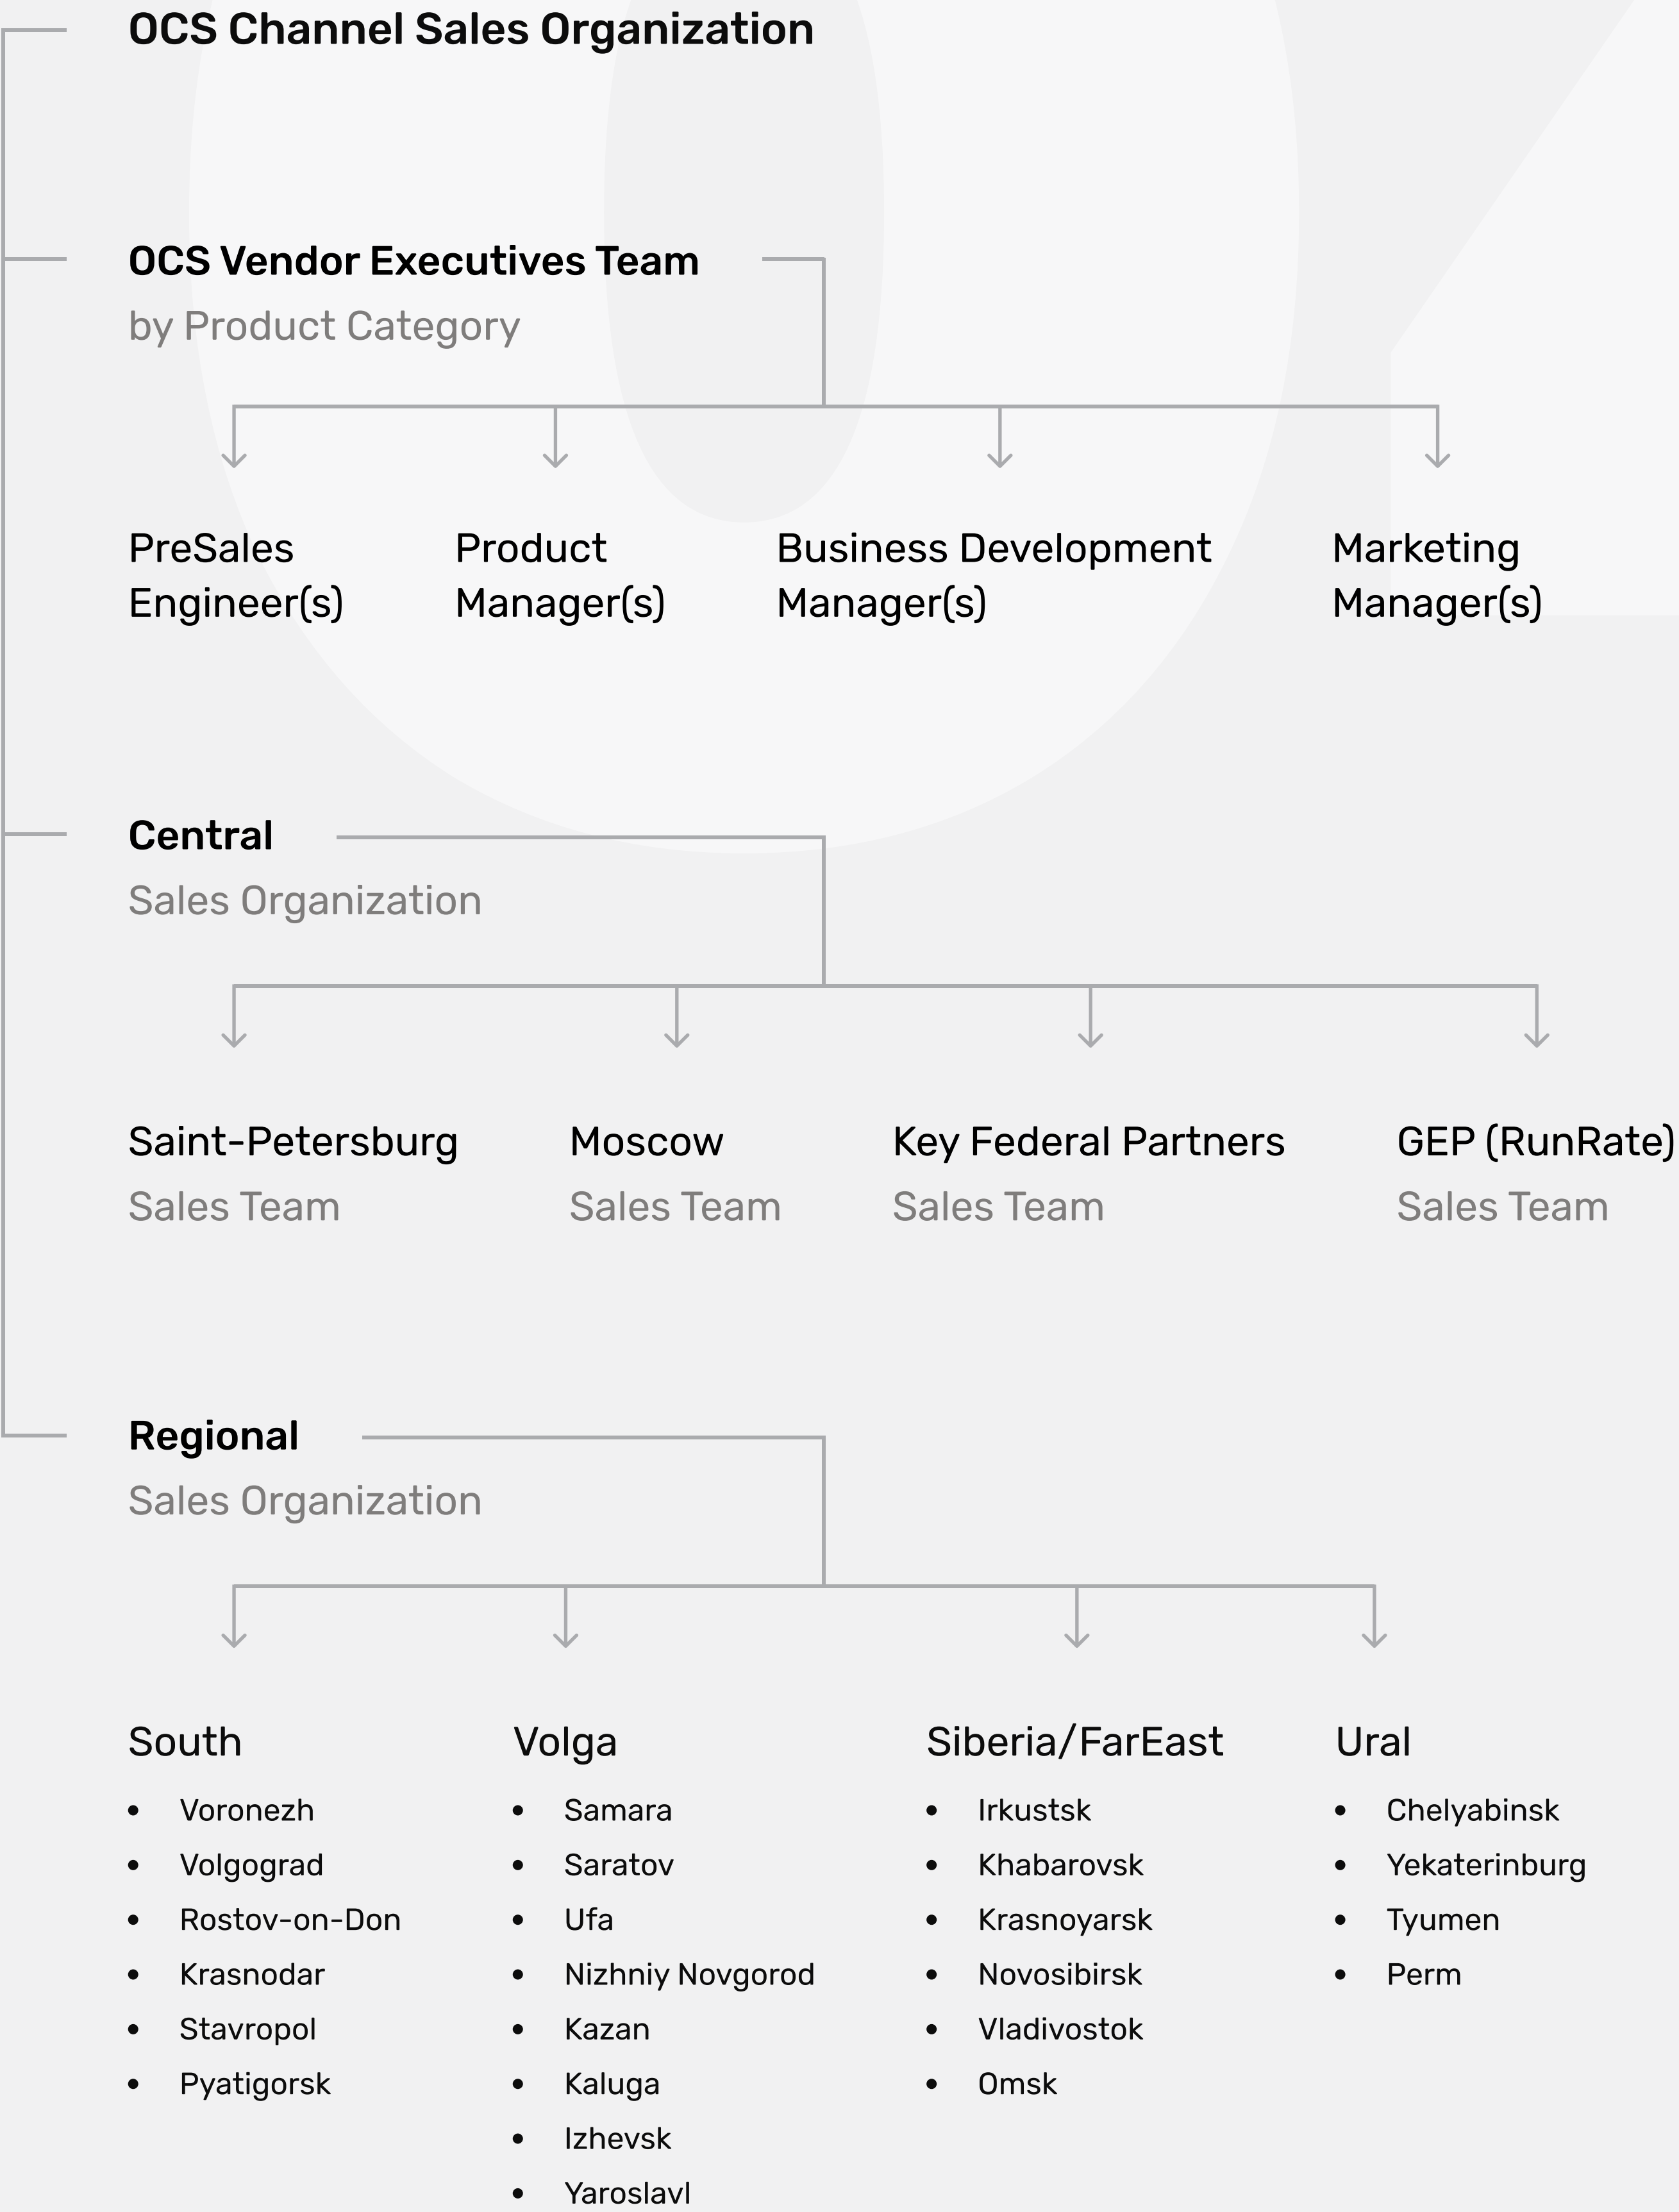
OCS Channel Sales Organization

OCS Vendor Executives Team
by Product Category

PreSales Engineer(s)

Product Manager(s)

Business Development Manager(s)

Marketing Manager(s)

Central
Sales Organization

Saint-Petersburg
Sales Team

Moscow
Sales Team

Key Federal Partners
Sales Team

GEP (RunRate)
Sales Team

Regional
Sales Organization

South
- Voronezh
- Volgograd
- Rostov-on-Don
- Krasnodar
- Stavropol
- Pyatigorsk

Volga
- Samara
- Saratov
- Ufa
- Nizhniy Novgorod
- Kazan
- Kaluga
- Izhevsk
- Yaroslavl

Siberia/FarEast
- Irkustsk
- Khabarovsk
- Krasnoyarsk
- Novosibirsk
- Vladivostok
- Omsk

Ural
- Chelyabinsk
- Yekaterinburg
- Tyumen
- Perm